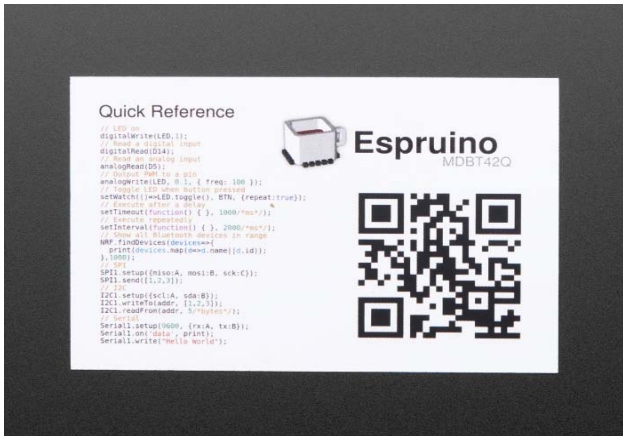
Quick Reference
// LED on
digitalWrite(LED,1);
// Read a digital input
digitalRead(D14);
// Read an analog input
analogRead(D5);
// Output PWM to a pin
analogWrite(LED, 0.1, { freq: 100 });
// Toggle LED when button pressed
setWatch(()=>LED.toggle(), BTN, {repeat:true});
// Execute after a delay
setTimeout(function() { }, 1000/*ms*/);
// Execute repeatedly
setInterval(function() { }, 2000/*ms*/);
// Show all Bluetooth devices in range
NRF.findDevices(devices=>{
 print(devices.map(d=>d.name||d.id));
}, 1000);
// SPI
SPI1.setup({miso:A, mosi:B, sck:C});
SPI1.send([1,2,3]);
// I2C
I2C1.setup({scl:A, sda:B});
I2C1.writeTo(addr, [1,2,3]);
I2C1.readFrom(addr, 5/*bytes*/);
// Serial
Serial1.setup(9600, {rx:A, tx:B});
Serial1.on('data', print);
Serial1.write("Hello World");

Espruino
MDBT42Q